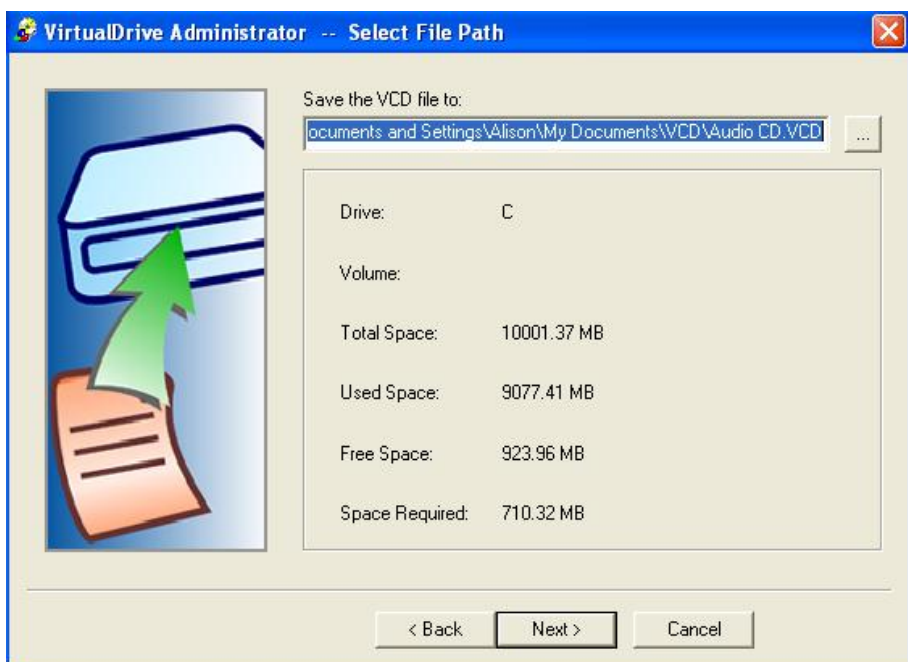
VirtualDrive Administrator -- Select File Path

Save the VCD file to:

ocuments and Settings\Alison\My Documents\VCD\Audio CD.VCD

...

Drive: C

Volume:

Total Space: 10001.37 MB

Used Space: 9077.41 MB

Free Space: 923.96 MB

Space Required: 710.32 MB

< Back

Next >

Cancel